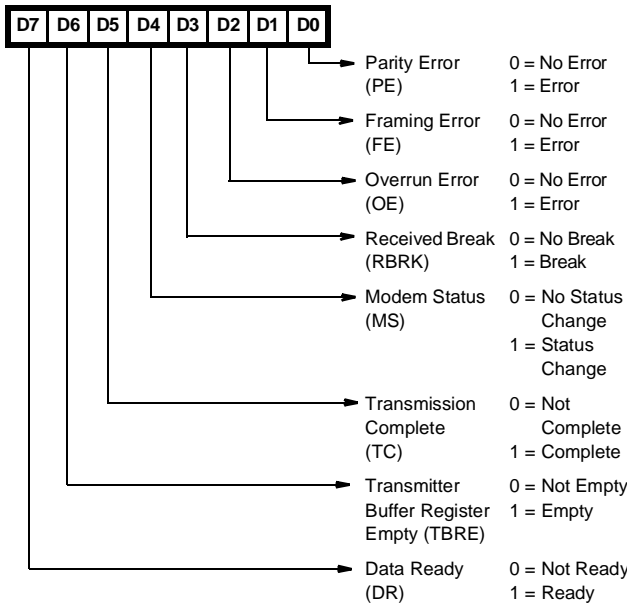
| D7 | D6 | D5 | D4 | D3 | D2 | D1 | D0 |
|---|---|---|---|---|---|---|---|

Parity Error (PE) 0 = No Error 1 = Error

Framing Error (FE) 0 = No Error 1 = Error

Overrun Error (OE) 0 = No Error 1 = Error

Received Break (RBRK) 0 = No Break 1 = Break

Modem Status (MS) 0 = No Status Change 1 = Status Change

Transmission Complete (TC) 0 = Not Complete 1 = Complete

Transmitter Buffer Register Empty (TBRE) 0 = Not Empty 1 = Empty

Data Ready (DR) 0 = Not Ready 1 = Ready